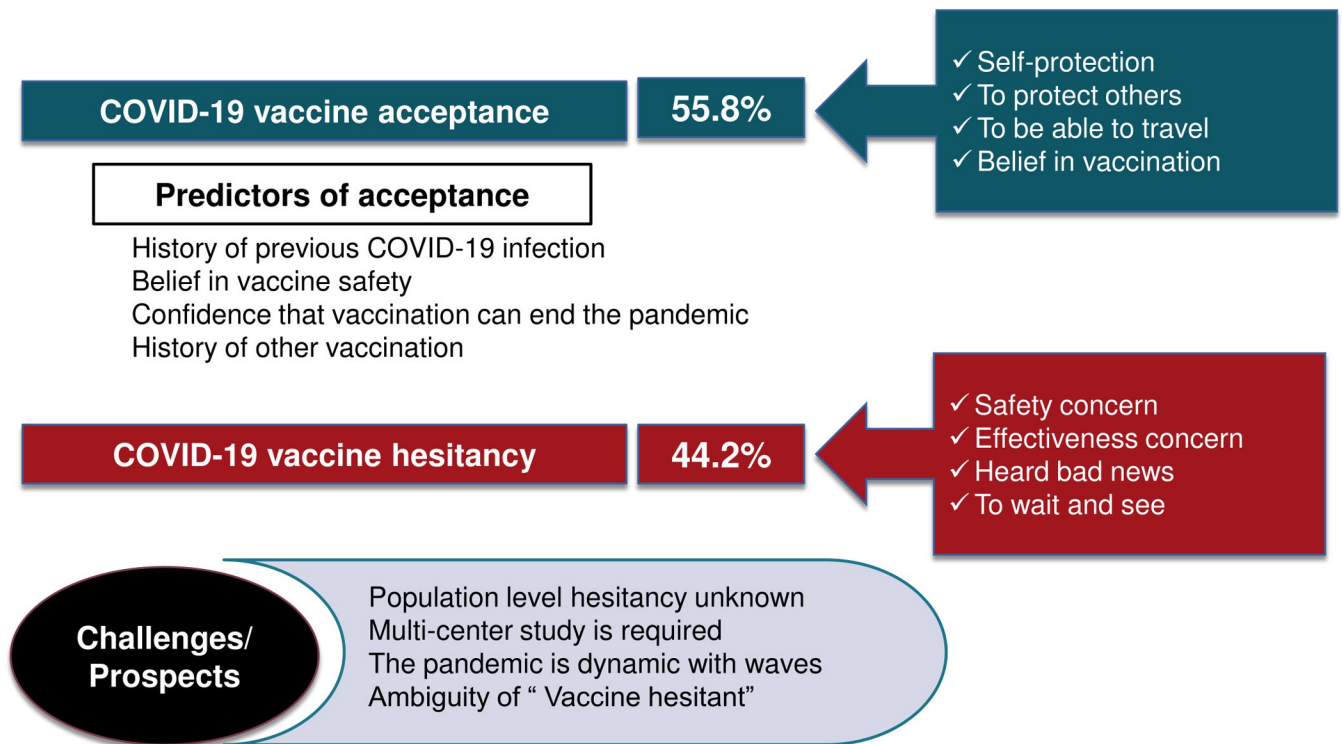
COVID-19 vaccine acceptance

55.8%

✓ Self-protection
✓ To protect others
✓ To be able to travel
✓ Belief in vaccination

Predictors of acceptance

History of previous COVID-19 infection
Belief in vaccine safety
Confidence that vaccination can end the pandemic
History of other vaccination

COVID-19 vaccine hesitancy

44.2%

✓ Safety concern
✓ Effectiveness concern
✓ Heard bad news
✓ To wait and see

Challenges/ Prospects

Population level hesitancy unknown
Multi-center study is required
The pandemic is dynamic with waves
Ambiguity of " Vaccine hesitant"